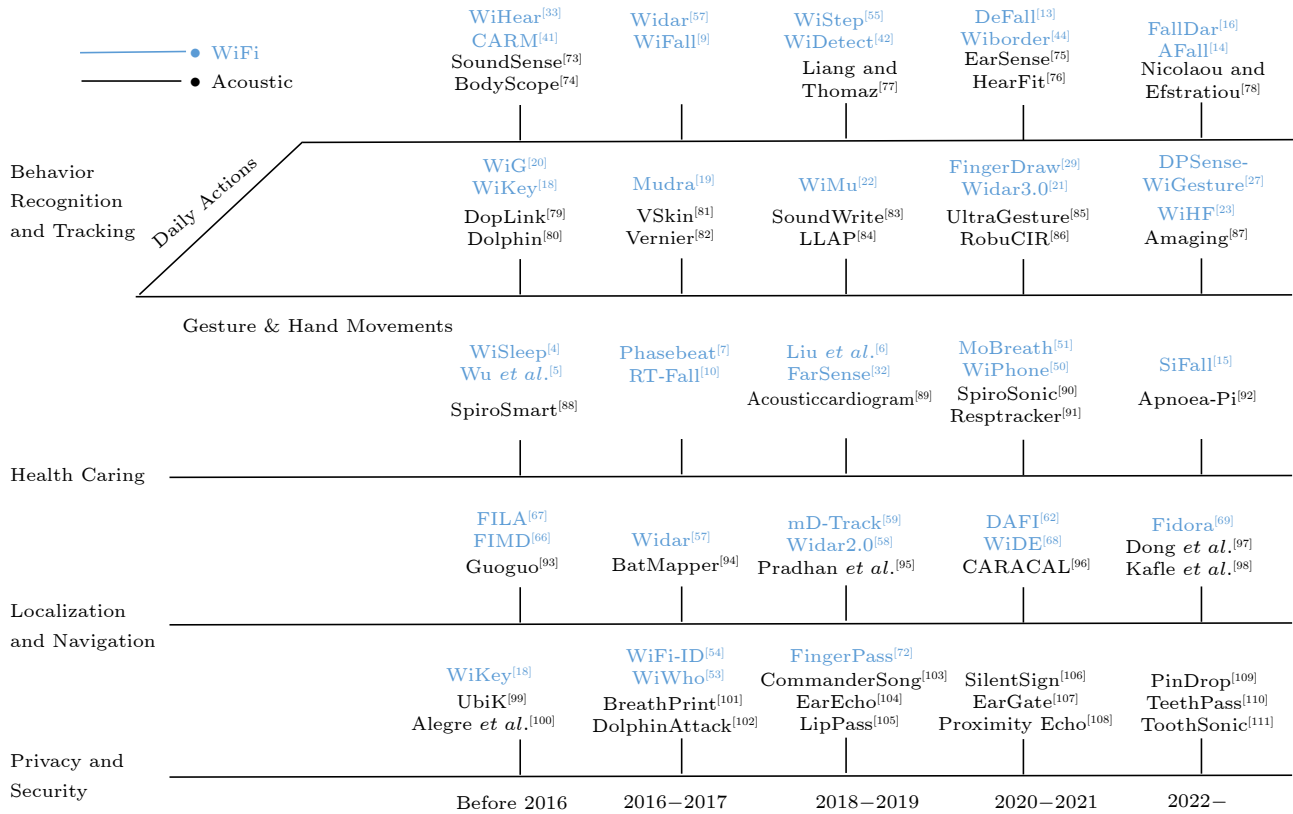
WiFi
Acoustic

WiHear$^{[33]}$
CARM$^{[41]}$
SoundSense$^{[73]}$
BodyScope$^{[74]}$

Widar$^{[57]}$
WiFall$^{[9]}$

WiStep$^{[55]}$
WiDetect$^{[42]}$
Liang and Thomaz$^{[77]}$

DeFall$^{[13]}$
Wiborder$^{[44]}$
EarSense$^{[75]}$
HearFit$^{[76]}$

FallDar$^{[16]}$
AFall$^{[14]}$
Nicolaou and Efstratiou$^{[78]}$

Behavior Recognition and Tracking

Daily Actions

WiG$^{[20]}$
WiKey$^{[18]}$
DopLink$^{[79]}$
Dolphin$^{[80]}$

Mudra$^{[19]}$
VSkin$^{[81]}$
Vernier$^{[82]}$

WiMu$^{[22]}$
SoundWrite$^{[83]}$
LLAP$^{[84]}$

FingerDraw$^{[29]}$
Widar3.0$^{[21]}$
UltraGesture$^{[85]}$
RobuCIR$^{[86]}$

DPSense-WiGesture$^{[27]}$
WiHF$^{[23]}$
Amaging$^{[87]}$

Gesture & Hand Movements

WiSleep$^{[4]}$
Wu et al.$^{[5]}$
SpiroSmart$^{[88]}$

Phasebeat$^{[7]}$
RT-Fall$^{[10]}$

Liu et al.$^{[6]}$
FarSense$^{[32]}$
Acousticcardiogram$^{[89]}$

MoBreath$^{[51]}$
WiPhone$^{[50]}$
SpiroSonic$^{[90]}$
Resptracker$^{[91]}$

SiFall$^{[15]}$
Apnoea-Pi$^{[92]}$

Health Caring

FILA$^{[67]}$
FIMD$^{[66]}$
Guoguo$^{[93]}$

Widar$^{[57]}$
BatMapper$^{[94]}$

mD-Track$^{[59]}$
Widar2.0$^{[58]}$
Pradhan et al.$^{[95]}$

DAFI$^{[62]}$
WiDE$^{[68]}$
CARACAL$^{[96]}$

Fidora$^{[69]}$
Dong et al.$^{[97]}$
Kafle et al.$^{[98]}$

Localization and Navigation

WiKey$^{[18]}$
UbiK$^{[99]}$
Alegre et al.$^{[100]}$

WiFi-ID$^{[54]}$
WiWho$^{[53]}$
BreathPrint$^{[101]}$
DolphinAttack$^{[102]}$

FingerPass$^{[72]}$
CommanderSong$^{[103]}$
EarEcho$^{[104]}$
LipPass$^{[105]}$

SilentSign$^{[106]}$
EarGate$^{[107]}$
Proximity Echo$^{[108]}$

PinDrop$^{[109]}$
TeethPass$^{[110]}$
ToothSonic$^{[111]}$

Privacy and Security

Before 2016
2016−2017
2018−2019
2020−2021
2022−